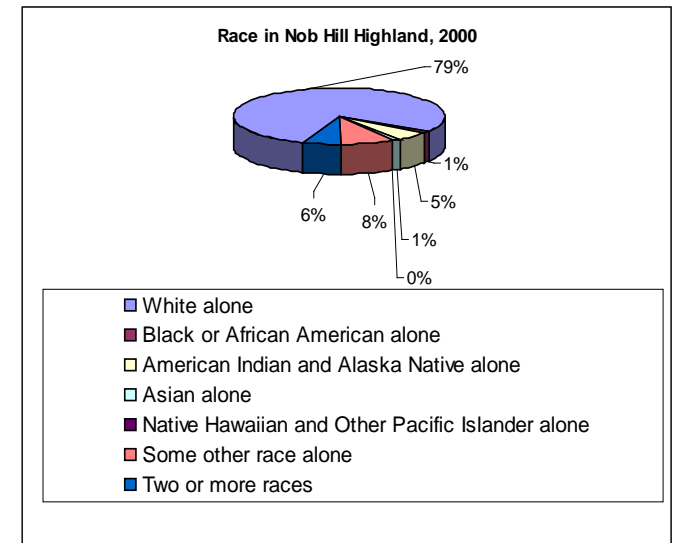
Race in Nob Hill Highland, 2000

79%

1%

5%

6%

8%

1%

0%

White alone
Black or African American alone
American Indian and Alaska Native alone
Asian alone
Native Hawaiian and Other Pacific Islander alone
Some other race alone
Two or more races